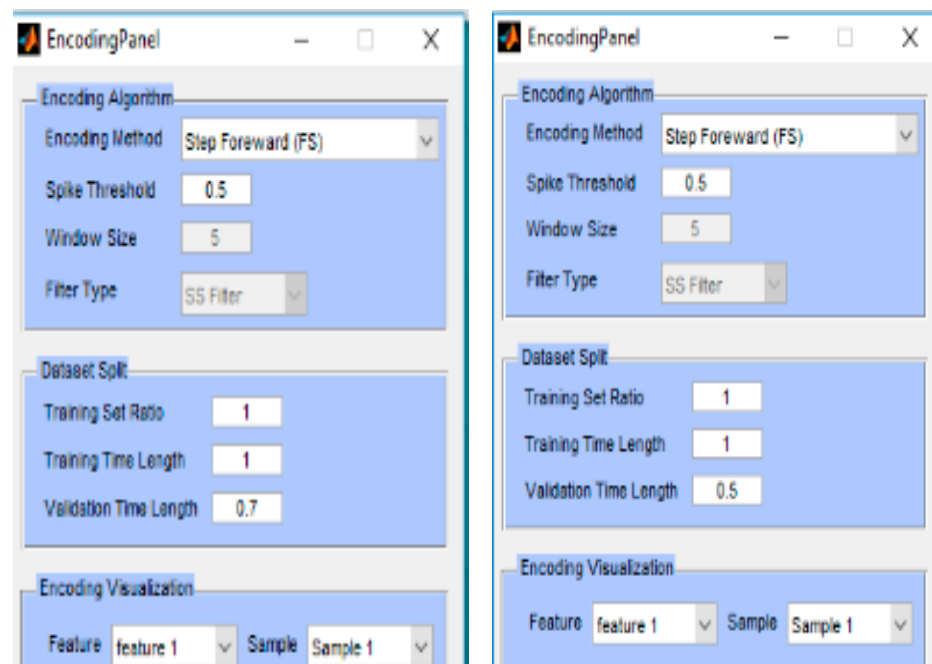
EncodingPanel

Encoding Algorithm

Encoding Method Step Foreward (FS)

Spike Threshold 0.5

Window Size 5

Filter Type SS Filter

Dataset Split

Training Set Ratio 1

Training Time Length 1

Validation Time Length 0.7

Encoding Visualization

Feature feature 1 Sample Sample 1

EncodingPanel

Encoding Algorithm

Encoding Method Step Foreward (FS)

Spike Threshold 0.5

Window Size 5

Filter Type SS Filter

Dataset Split

Training Set Ratio 1

Training Time Length 1

Validation Time Length 0.5

Encoding Visualization

Feature feature 1 Sample Sample 1